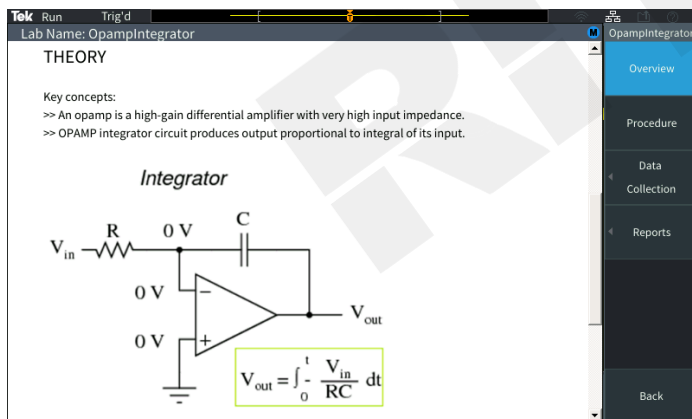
Tek Run Trig'd

Lab Name: OpampIntegrator

M OpampIntegrator

THEORY

Key concepts:
>> An opamp is a high-gain differential amplifier with very high input impedance.
>> OPAMP integrator circuit produces output proportional to integral of its input.

Integrator

R 0 V C

$V_{in}$

0 V

$V_{out}$

0 V

$V_{out} = \int_0^t -\frac{V_{in}}{RC}\,dt$

Overview

Procedure

Data Collection

Reports

Back